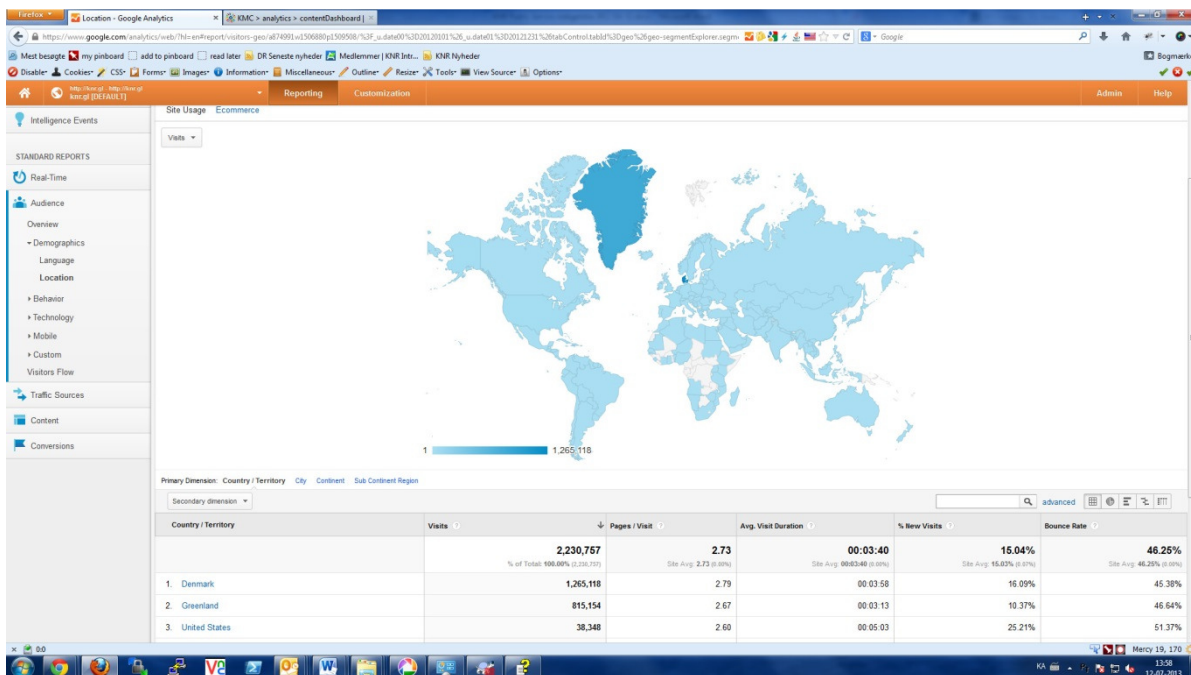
Firefox
Location - Google Analytics
KMC > analytics > contentDashboard |

https://www.google.com/analytics/web/?hl=en#report/visitors-geo/a874991w1506880p1509508/%3F_u.date00%3D20120101%26_u.date01%3D20121231%26tabControl.tabId%3Dgeo%26geo-segmentExplorer.segm

Google

Mest besøgte | my pinboard | add to pinboard | read later | DR Seneste nyheder | Medlemmer | KNR Intr... | KNR Nyheder

Bogmærk

Disable | Cookies | CSS | Forms | Images | Information | Miscellaneous | Outline | Resize | Tools | View Source | Options

knr.gl [DEFAULT]

Reporting | Customization | Admin | Help

Intelligence Events

STANDARD REPORTS

Real-Time

Audience

Overview

Demographics

Language

Location

Behavior

Technology

Mobile

Custom

Visitors Flow

Traffic Sources

Content

Conversions

Site Usage | Ecommerce

Visits

1 | 1,265,118

Primary Dimension: Country / Territory | City | Continent | Sub Continent Region

Secondary dimension

advanced

| Country / Territory | Visits | Pages / Visit | Avg. Visit Duration | % New Visits | Bounce Rate |
|---|---|---|---|---|---|
| | 2,230,757 % of Total: 100.00% (2,230,757) | 2.73 Site Avg: 2.73 (0.00%) | 00:03:40 Site Avg: 00:03:40 (0.00%) | 15.04% Site Avg: 15.03% (0.07%) | 46.25% Site Avg: 46.25% (0.00%) |
| 1. Denmark | 1,265,118 | 2.79 | 00:03:58 | 16.09% | 45.38% |
| 2. Greenland | 815,154 | 2.67 | 00:03:13 | 10.37% | 46.64% |
| 3. United States | 38,348 | 2.60 | 00:05:03 | 25.21% | 51.37% |

0:0

Mercy 19, 170

KA

13:58
12-07-2013